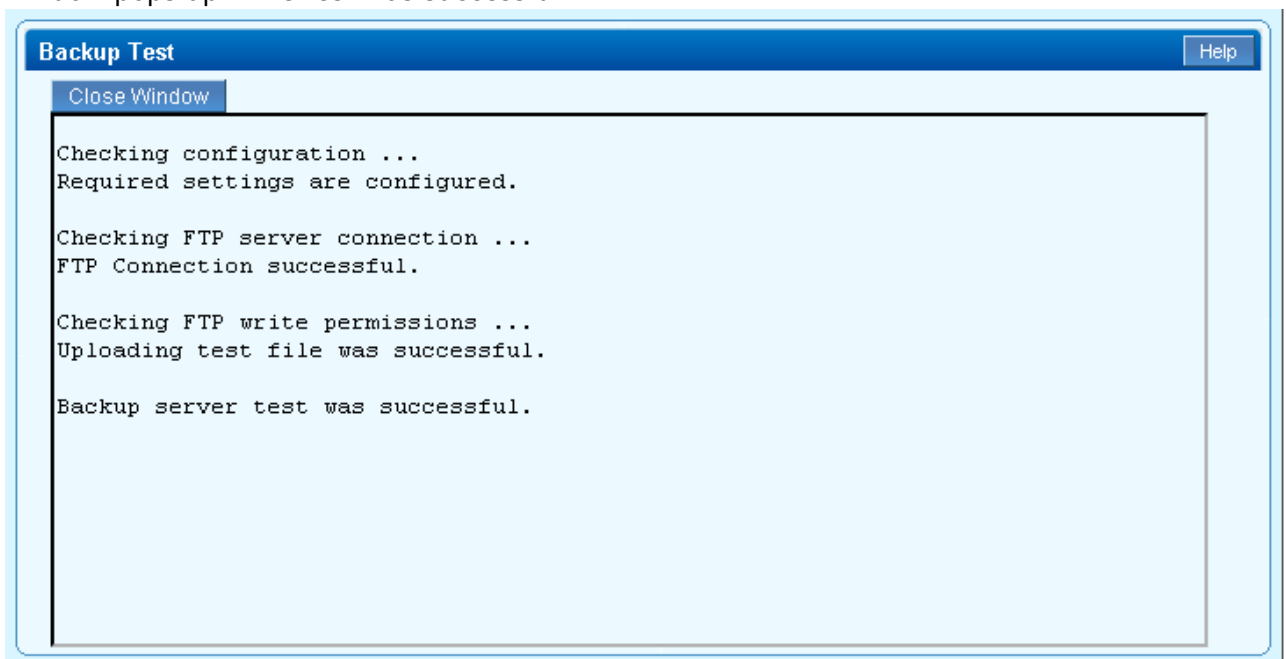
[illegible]

Backup Test

Help

Close Window

Checking configuration ...
Required settings are configured.

Checking FTP server connection ...
FTP Connection successful.

Checking FTP write permissions ...
Uploading test file was successful.

Backup server test was successful.